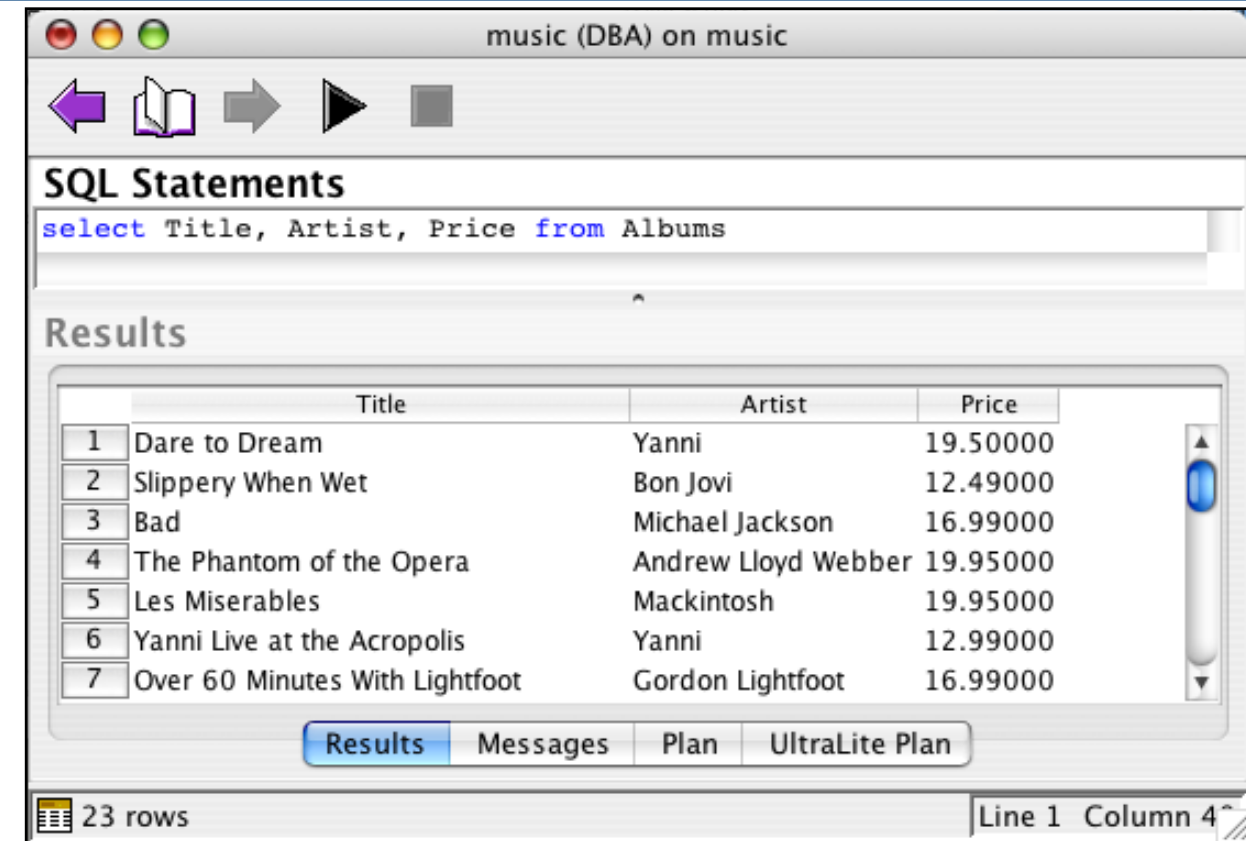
music (DBA) on music

SQL Statements

select Title, Artist, Price from Albums

Results

| | Title | Artist | Price |
|---|---|---|---|
| 1 | Dare to Dream | Yanni | 19.50000 |
| 2 | Slippery When Wet | Bon Jovi | 12.49000 |
| 3 | Bad | Michael Jackson | 16.99000 |
| 4 | The Phantom of the Opera | Andrew Lloyd Webber | 19.95000 |
| 5 | Les Miserables | Mackintosh | 19.95000 |
| 6 | Yanni Live at the Acropolis | Yanni | 12.99000 |
| 7 | Over 60 Minutes With Lightfoot | Gordon Lightfoot | 16.99000 |

Results Messages Plan UltraLite Plan

23 rows

Line 1 Column 4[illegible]